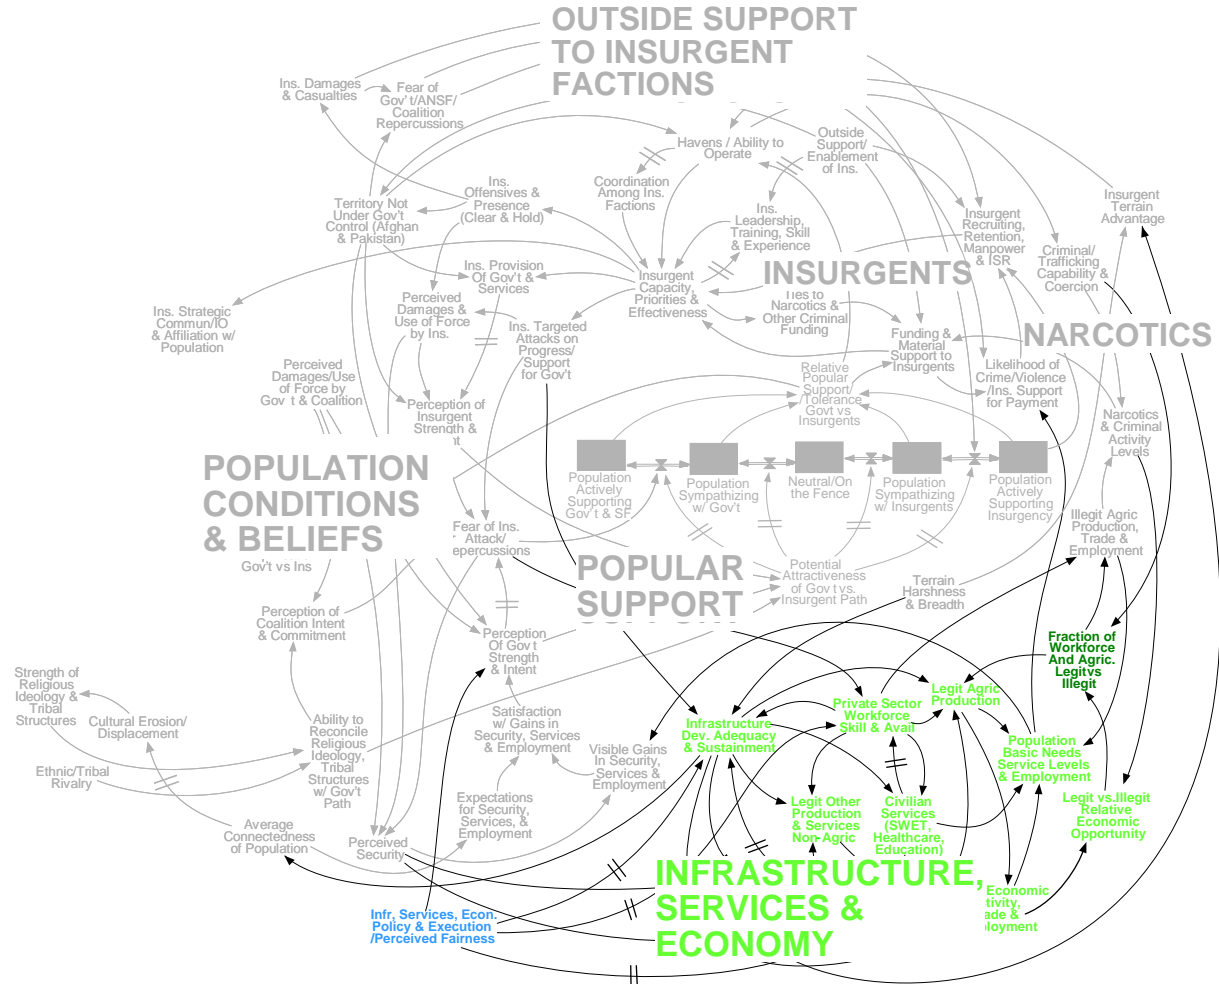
OUTSIDE SUPPORT TO INSURGENT FACTIONS

Ins. Damages & Casualties

Fear of Gov't/ANSF/ Coalition Repercussions

Havens / Ability to Operate

Outside Support/ Enablement of Ins.

Coordination Among Ins. Factions

Ins. Offensives & Presence (Clear & Hold)

Territory Not Under Gov't Control (Afghan & Pakistan)

Ins. Leadership, Training, Skill & Experience

Insurgent Recruiting, Retention, Manpower & ISR

Insurgent Terrain Advantage

Criminal/ Trafficking Capability & Coercion

INSURGENTS

Ins. Provision Of Gov't & Services

Insurgent Capacity, Priorities & Effectiveness

Ties to Narcotics & Other Criminal Funding

NARCOTICS

Ins. Strategic Commun/IO & Affiliation w/ Population

Perceived Damages & Use of Force by Ins.

Ins. Targeted Attacks on Progress/ Support for Gov't

Funding & Material Support to Insurgents

Likelihood of Crime/Violence /Ins. Support for Payment

Perceived Damages/Use of Force by Gov t & Coalition

Relative Popular Support/ Tolerance Govt vs Insurgents

Perception of Insurgent Strength & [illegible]

Narcotics & Criminal Activity Levels

POPULATION CONDITIONS & BELIEFS

Population Actively Supporting Gov't & SF

Population Sympathizing w/ Gov't

Neutral/On the Fence

Population Sympathizing w/ Insurgents

Population Actively Supporting Insurgency

Illegit Agric Production, Trade & Employment

Fear of Ins. Attack/ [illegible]epercussions

Gov't vs Ins

POPULAR SUPPORT

Potential Attractiveness of Gov't vs. Insurgent Path

Terrain Harshness & Breadth

Perception of Coalition Intent & Commitment

Perception Of Gov't Strength & Intent

Fraction of Workforce And Agric. Legit vs Illegit

Strength of Religious Ideology & Tribal Structures

Cultural Erosion/ Displacement

Ability to Reconcile Religious Ideology, Tribal Structures w/ Gov't Path

Satisfaction w/ Gains in Security, Services & Employment

Infrastructure Dev. Adequacy & Sustainment

Private Sector Workforce Skill & Avail

Legit Agric Production

Population Basic Needs Service Levels & Employment

Ethnic/Tribal Rivalry

Visible Gains In Security, Services & Employment

Legit Other Production & Services Non-Agric

Civilian Services (SWET, Healthcare, Education)

Legit vs.Illegit Relative Economic Opportunity

Average Connectedness of Population

Expectations for Security, Services, & Employment

Perceived Security

INFRASTRUCTURE, SERVICES & ECONOMY

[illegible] Economic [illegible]tivity, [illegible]ade & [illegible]loyment

Infr, Services, Econ. Policy & Execution /Perceived Fairness